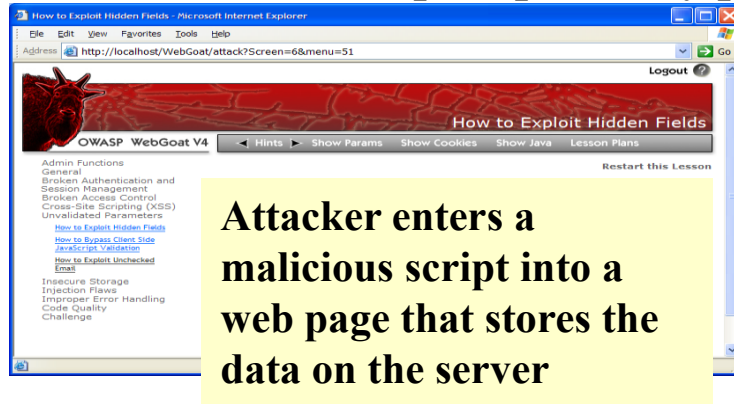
How to Exploit Hidden Fields - Microsoft Internet Explorer

File Edit View Favorites Tools Help

Address http://localhost/WebGoat/attack?Screen=6&menu=51

Go

Logout

How to Exploit Hidden Fields

OWASP WebGoat V4

Hints Show Params Show Cookies Show Java Lesson Plans

Restart this Lesson

Admin Functions
General
Broken Authentication and Session Management
Broken Access Control
Cross-Site Scripting (XSS)
Unvalidated Parameters
How to Exploit Hidden Fields
How to Bypass Client Side JavaScript Validation
How to Exploit Unchecked Email
Insecure Storage
Injection Flaws
Improper Error Handling
Code Quality
Challenge

Attacker enters a malicious script into a web page that stores the data on the server